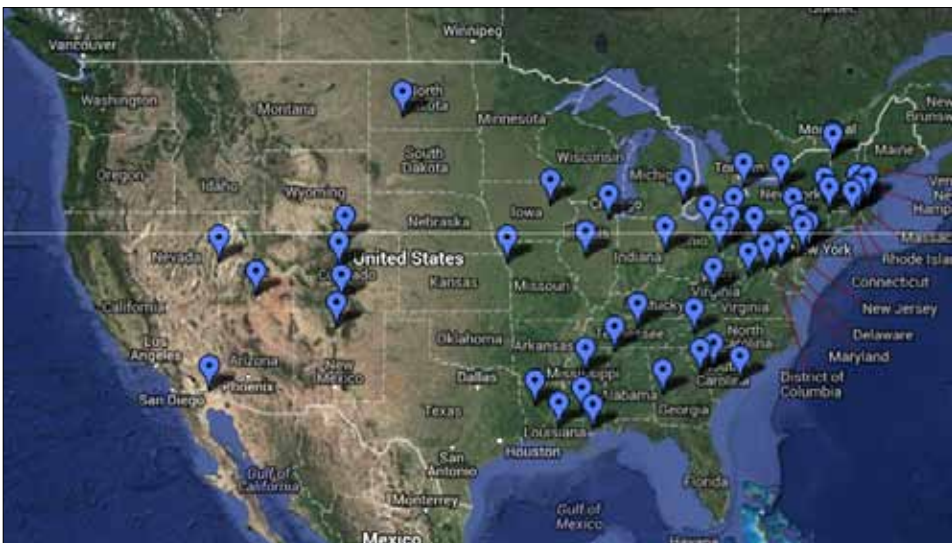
Winnipeg
Vancouver
Washington
Montana
North Dakota
Minnesota
Oregon
Idaho
South Dakota
Wisconsin
Wyoming
Michigan
Toronto
Montreal
Maine
New Brunswick
Nebraska
Iowa
Chicago
New York
Nevada
United States
Indiana
Ohio
Colorado
Kansas
Missouri
Rhode Island
Connecticut
California
Kentucky
Virginia
New Jersey
Los Angeles
Arizona
Oklahoma
Tennessee
North Carolina
Delaware
Phoenix
Arkansas
Maryland
San Diego
New Mexico
Dallas
Mississippi
District of Columbia
Texas
Alabama
Georgia
Louisiana
Houston
Gulf of California
San Antonio
Florida
Monterrey
Gulf of Mexico
Mexico